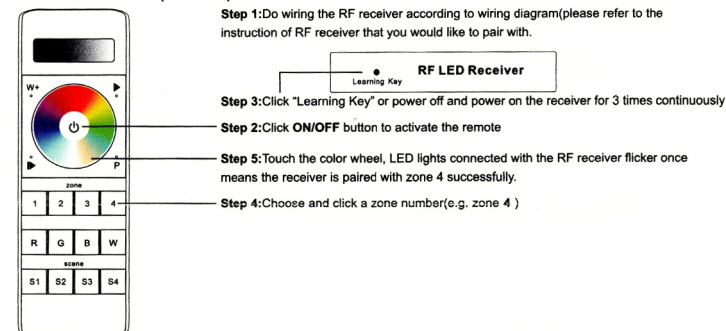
Step 1:Do wiring the RF receiver according to wiring diagram(please refer to the instruction of RF receiver that you would like to pair with.

Learning Key RF LED Receiver

Step 3:Click "Learning Key" or power off and power on the receiver for 3 times continuously

Step 2:Click ON/OFF button to activate the remote

Step 5:Touch the color wheel, LED lights connected with the RF receiver flicker once means the receiver is paired with zone 4 successfully.

Step 4:Choose and click a zone number(e.g. zone 4 )

W+

P

zone

1 2 3 4

R G B W

scene

S1 S2 S3 S4